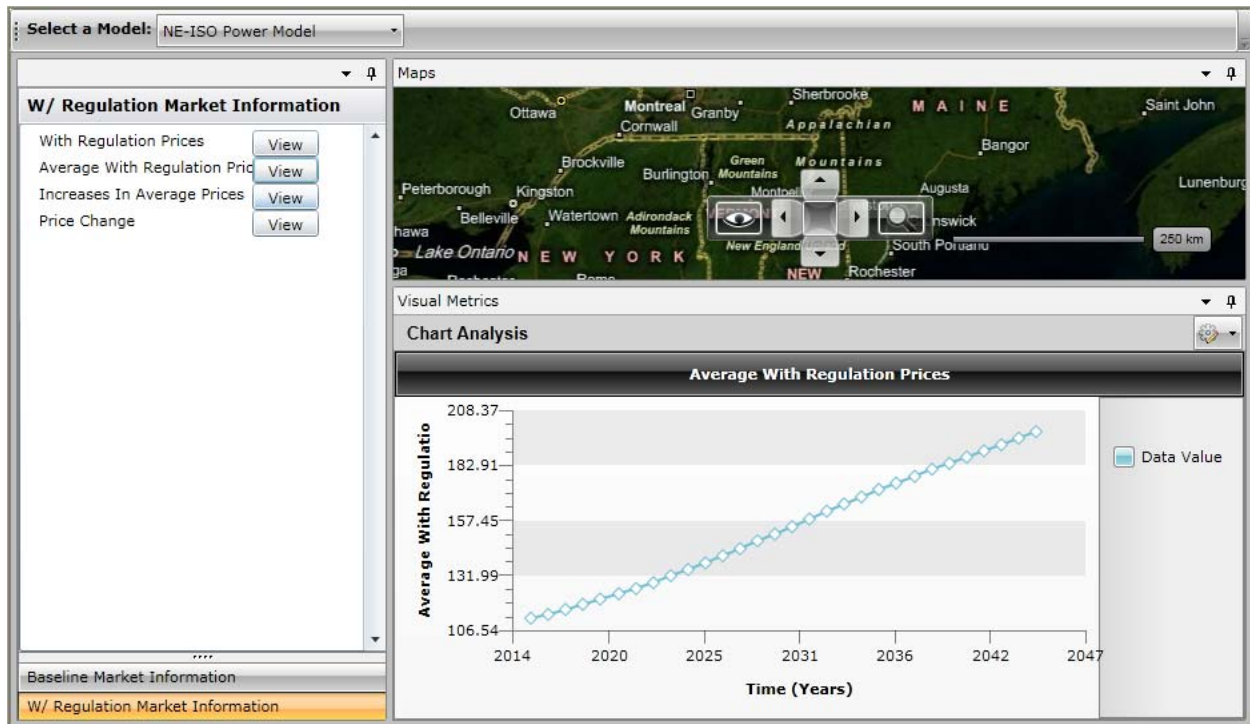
Select a Model: NE-ISO Power Model

W/ Regulation Market Information

With Regulation Prices View
Average With Regulation Pric View
Increases In Average Prices View
Price Change View

Baseline Market Information
W/ Regulation Market Information

Maps

Sherbrooke
Ottawa
Montreal Granby
Cornwall
MAINE
Appalachian
Saint John
Bangor
Brockville
Green Mountains
Burlington
Mountains
Peterborough
Kingston
Montpelier
Augusta
Lunenburg
Belleville
Watertown
Adirondack Mountains
nswick
hawa
Lake Ontario
NEW YORK
New England
South Portland
250 km
NEW
Rochester

Visual Metrics

Chart Analysis

Average With Regulation Prices

Average With Regulatio

208.37
182.91
157.45
131.99
106.54

2014 2020 2025 2031 2036 2042 2047

Time (Years)

Data Value